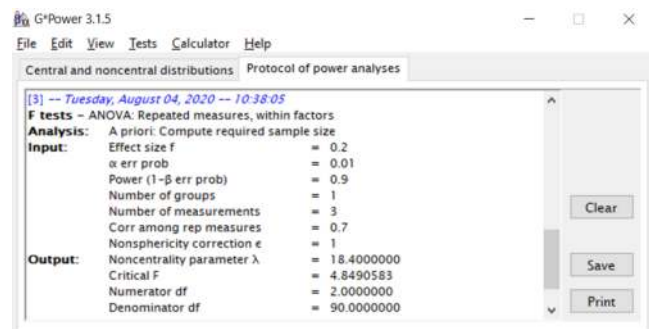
G*Power 3.1.5

File Edit View Tests Calculator Help

Central and noncentral distributions | Protocol of power analyses

[3] -- Tuesday, August 04, 2020 -- 10:38:05
F tests - ANOVA: Repeated measures, within factors
Analysis: A priori: Compute required sample size
Input: Effect size f = 0.2
α err prob = 0.01
Power (1-β err prob) = 0.9
Number of groups = 1
Number of measurements = 3
Corr among rep measures = 0.7
Nonsphericity correction ε = 1
Output: Noncentrality parameter λ = 18.4000000
Critical F = 4.8490583
Numerator df = 2.0000000
Denominator df = 90.0000000

Clear

Save

Print